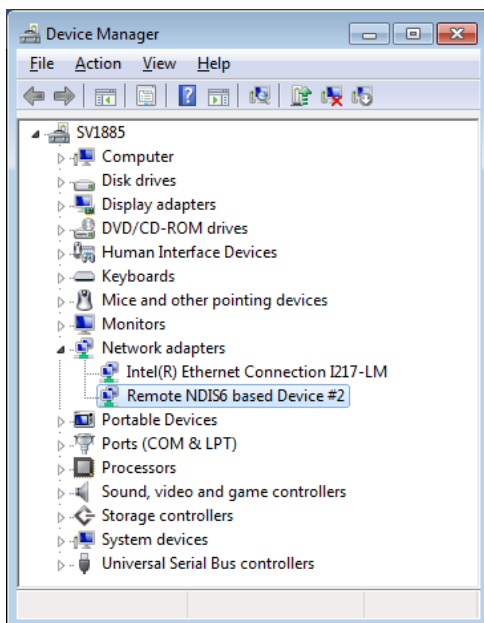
Device Manager

File Action View Help

SV1885
Computer
Disk drives
Display adapters
DVD/CD-ROM drives
Human Interface Devices
Keyboards
Mice and other pointing devices
Monitors
Network adapters
Intel(R) Ethernet Connection I217-LM
Remote NDIS6 based Device #2
Portable Devices
Ports (COM & LPT)
Processors
Sound, video and game controllers
Storage controllers
System devices
Universal Serial Bus controllers